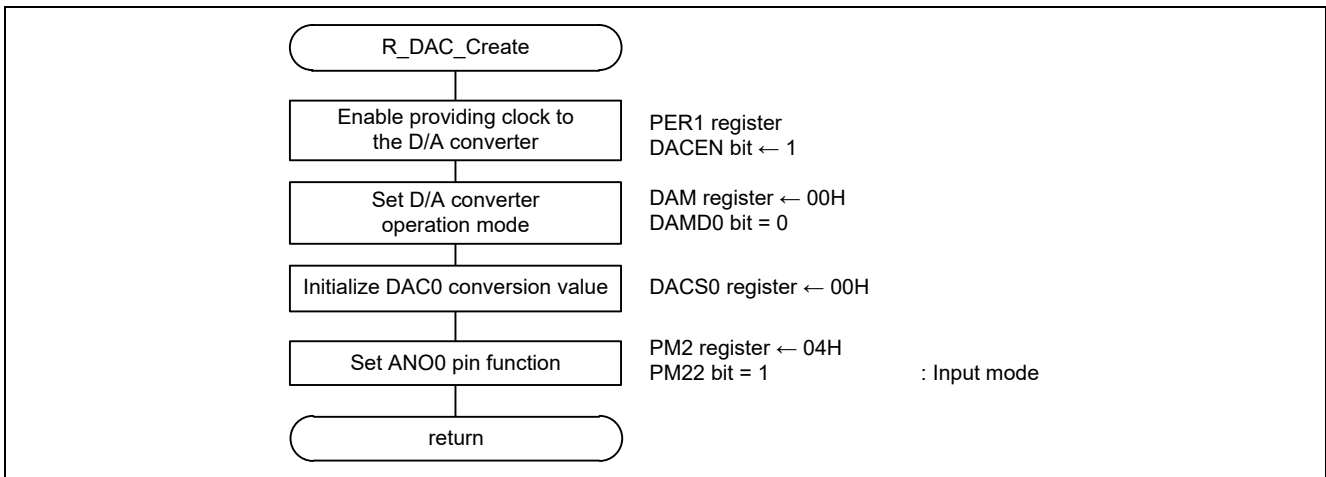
R_DAC_Create

Enable providing clock to the D/A converter

PER1 register
DACEN bit ← 1

Set D/A converter operation mode

DAM register ← 00H
DAMD0 bit = 0

Initialize DAC0 conversion value

DACS0 register ← 00H

Set ANO0 pin function

PM2 register ← 04H
PM22 bit = 1 : Input mode

return